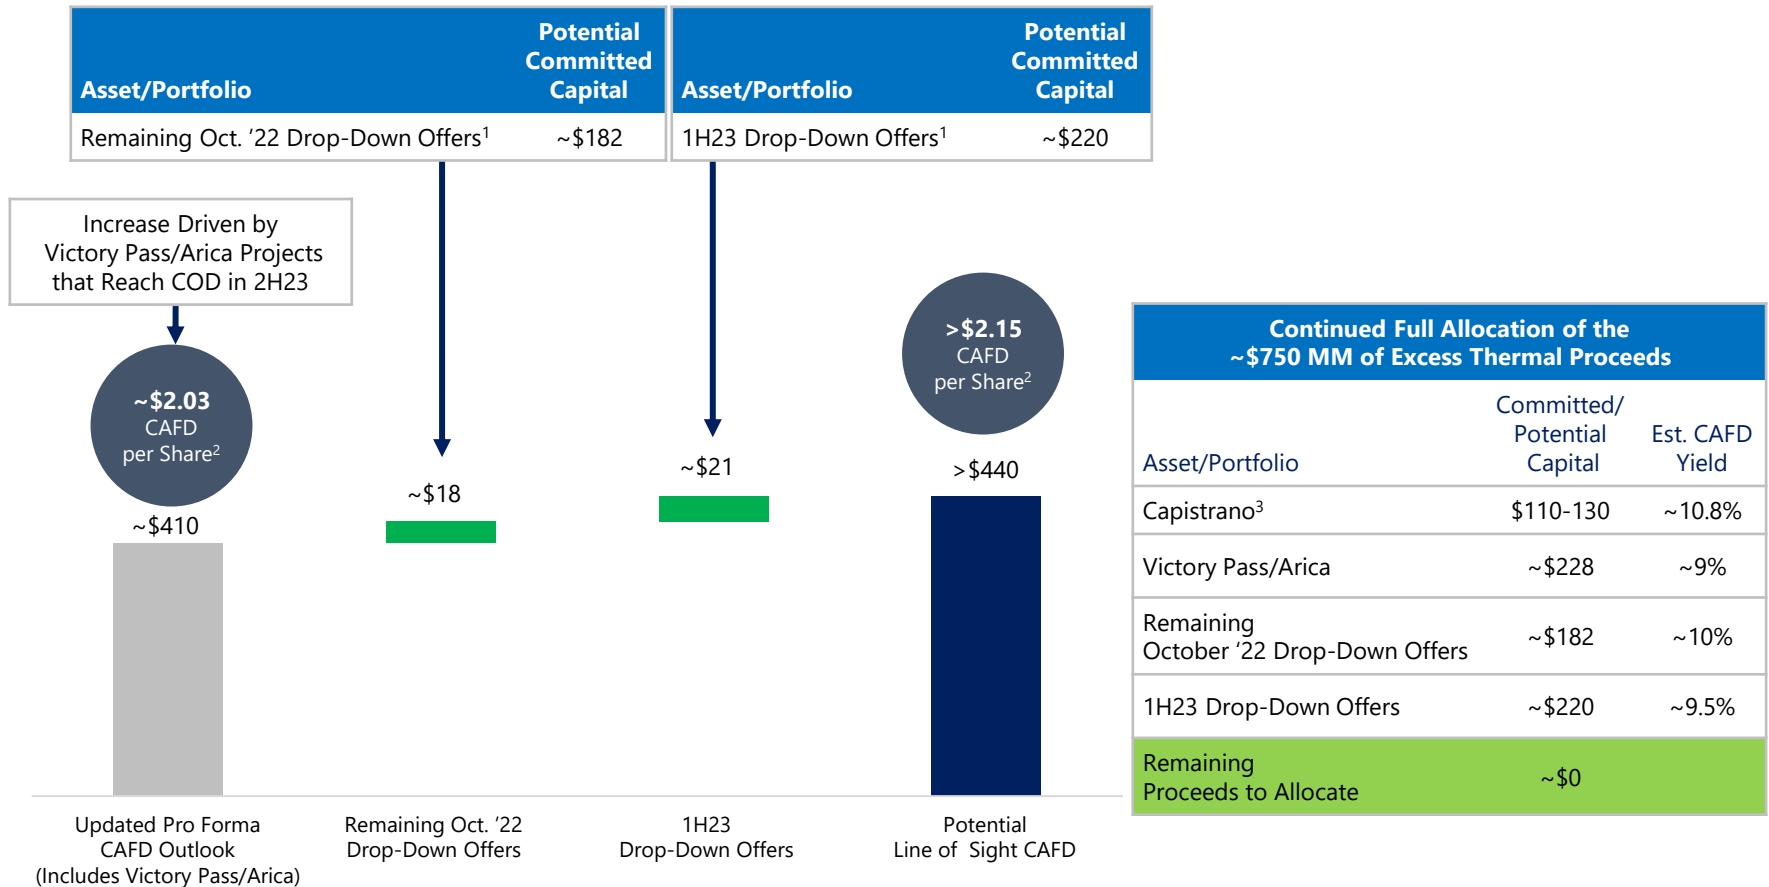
| Asset/Portfolio | Potential Committed Capital |
|---|---|
| Remaining Oct. '22 Drop-Down Offers$^1$ | ~\$182 |

| Asset/Portfolio | Potential Committed Capital |
|---|---|
| 1H23 Drop-Down Offers$^1$ | ~\$220 |

Increase Driven by Victory Pass/Arica Projects that Reach COD in 2H23

~\$2.03 CAFD per Share$^2$

~\$410

~\$18

~\$21

>\$2.15 CAFD per Share$^2$

>\$440

Updated Pro Forma CAFD Outlook (Includes Victory Pass/Arica)

Remaining Oct. '22 Drop-Down Offers

1H23 Drop-Down Offers

Potential Line of Sight CAFD

Continued Full Allocation of the ~\$750 MM of Excess Thermal Proceeds

| Asset/Portfolio | Committed/ Potential Capital | Est. CAFD Yield |
|---|---|---|
| Capistrano$^3$ | \$110-130 | ~10.8% |
| Victory Pass/Arica | ~\$228 | ~9% |
| Remaining October '22 Drop-Down Offers | ~\$182 | ~10% |
| 1H23 Drop-Down Offers | ~\$220 | ~9.5% |
| Remaining Proceeds to Allocate | ~\$0 | |